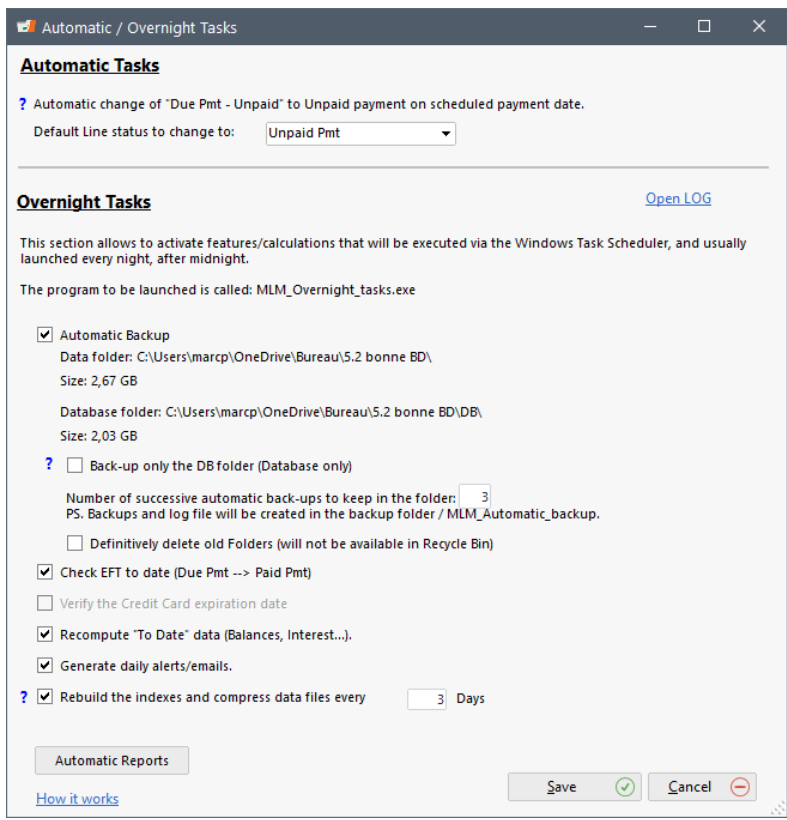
Automatic / Overnight Tasks

Automatic Tasks

? Automatic change of "Due Pmt - Unpaid" to Unpaid payment on scheduled payment date.

Default Line status to change to: Unpaid Pmt

Overnight Tasks

Open LOG

This section allows to activate features/calculations that will be executed via the Windows Task Scheduler, and usually launched every night, after midnight.

The program to be launched is called: MLM_Overnight_tasks.exe

Automatic Backup

Data folder: C:\Users\marcp\OneDrive\Bureau\5.2 bonne BD\

Size: 2,67 GB

Database folder: C:\Users\marcp\OneDrive\Bureau\5.2 bonne BD\DB\

Size: 2,03 GB

? Back-up only the DB folder (Database only)

Number of successive automatic back-ups to keep in the folder: 3
PS. Backups and log file will be created in the backup folder / MLM_Automatic_backup.

Definitively delete old Folders (will not be available in Recycle Bin)

Check EFT to date (Due Pmt --> Paid Pmt)

Verify the Credit Card expiration date

Recompute "To Date" data (Balances, Interest...).

Generate daily alerts/emails.

? Rebuild the indexes and compress data files every 3 Days

Automatic Reports

How it works

Save

Cancel